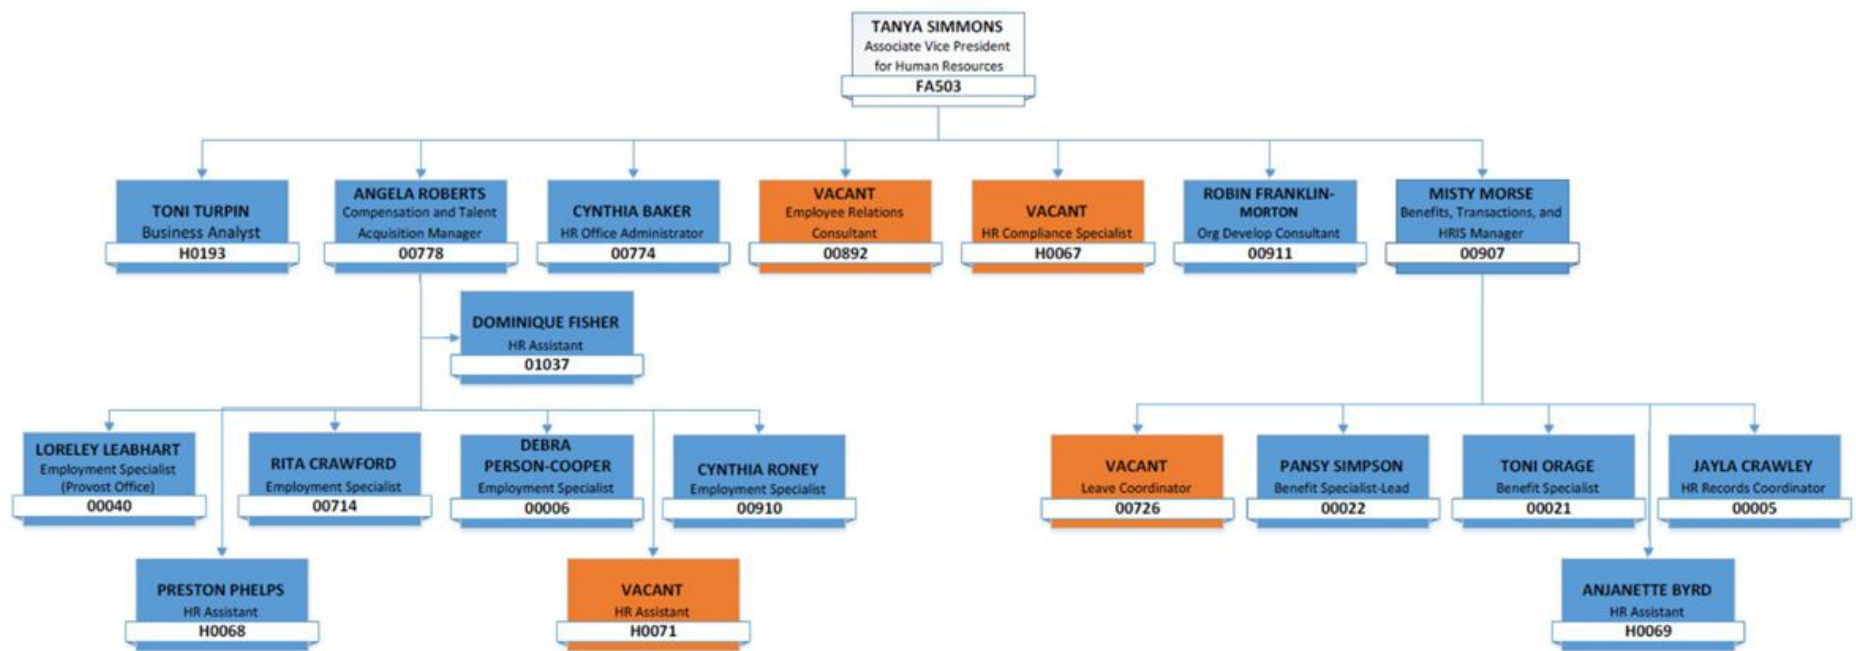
TANYA SIMMONS
Associate Vice President for Human Resources
FA503

TONI TURPIN
Business Analyst
H0193

ANGELA ROBERTS
Compensation and Talent Acquisition Manager
00778

CYNTHIA BAKER
HR Office Administrator
00774

VACANT
Employee Relations Consultant
00892

VACANT
HR Compliance Specialist
H0067

ROBIN FRANKLIN-MORTON
Org Develop Consultant
00911

MISTY MORSE
Benefits, Transactions, and HRIS Manager
00907

DOMINIQUE FISHER
HR Assistant
01037

LORELEY LEABHART
Employment Specialist (Provost Office)
00040

RITA CRAWFORD
Employment Specialist
00714

DEBRA PERSON-COOPER
Employment Specialist
00006

CYNTHIA RONEY
Employment Specialist
00910

VACANT
Leave Coordinator
00726

PANSY SIMPSON
Benefit Specialist-Lead
00022

TONI ORAGE
Benefit Specialist
00021

JAYLA CRAWLEY
HR Records Coordinator
00005

PRESTON PHELPS
HR Assistant
H0068

VACANT
HR Assistant
H0071

ANJANETTE BYRD
HR Assistant
H0069